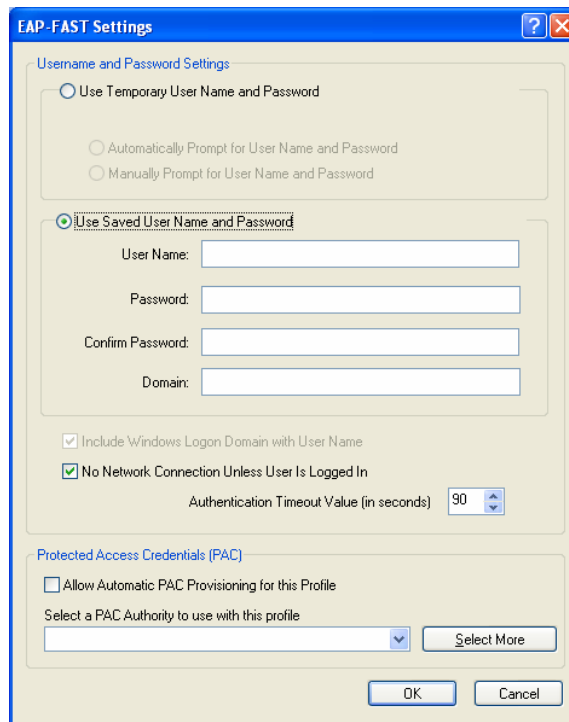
EAP-FAST Settings

Username and Password Settings

Use Temporary User Name and Password

Automatically Prompt for User Name and Password

Manually Prompt for User Name and Password

Use Saved User Name and Password

User Name:

Password:

Confirm Password:

Domain:

Include Windows Logon Domain with User Name

No Network Connection Unless User Is Logged In

Authentication Timeout Value (in seconds) 90

Protected Access Credentials (PAC)

Allow Automatic PAC Provisioning for this Profile

Select a PAC Authority to use with this profile

Select More

OK

Cancel